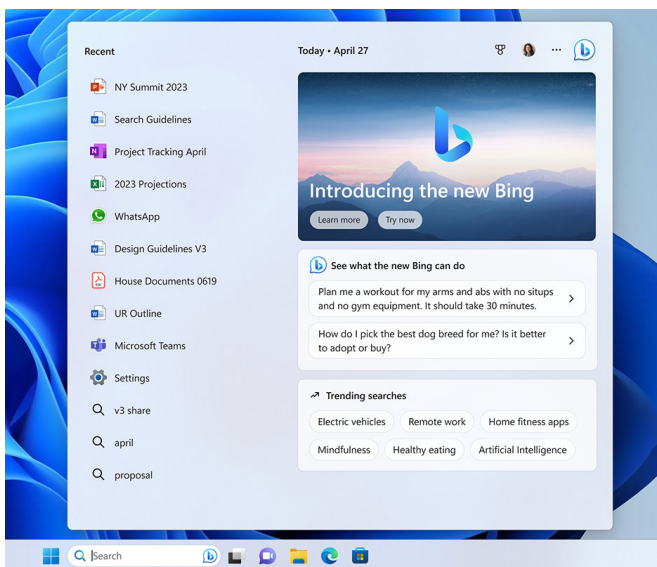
Recent

NY Summit 2023
Search Guidelines
Project Tracking April
2023 Projections
WhatsApp
Design Guidelines V3
House Documents 0619
UR Outline
Microsoft Teams
Settings
v3 share
april
proposal

Today • April 27

Introducing the new Bing
Learn more
Try now

See what the new Bing can do

Plan me a workout for my arms and abs with no situps and no gym equipment. It should take 30 minutes.

How do I pick the best dog breed for me? Is it better to adopt or buy?

Trending searches

Electric vehicles
Remote work
Home fitness apps
Mindfulness
Healthy eating
Artificial Intelligence

Search